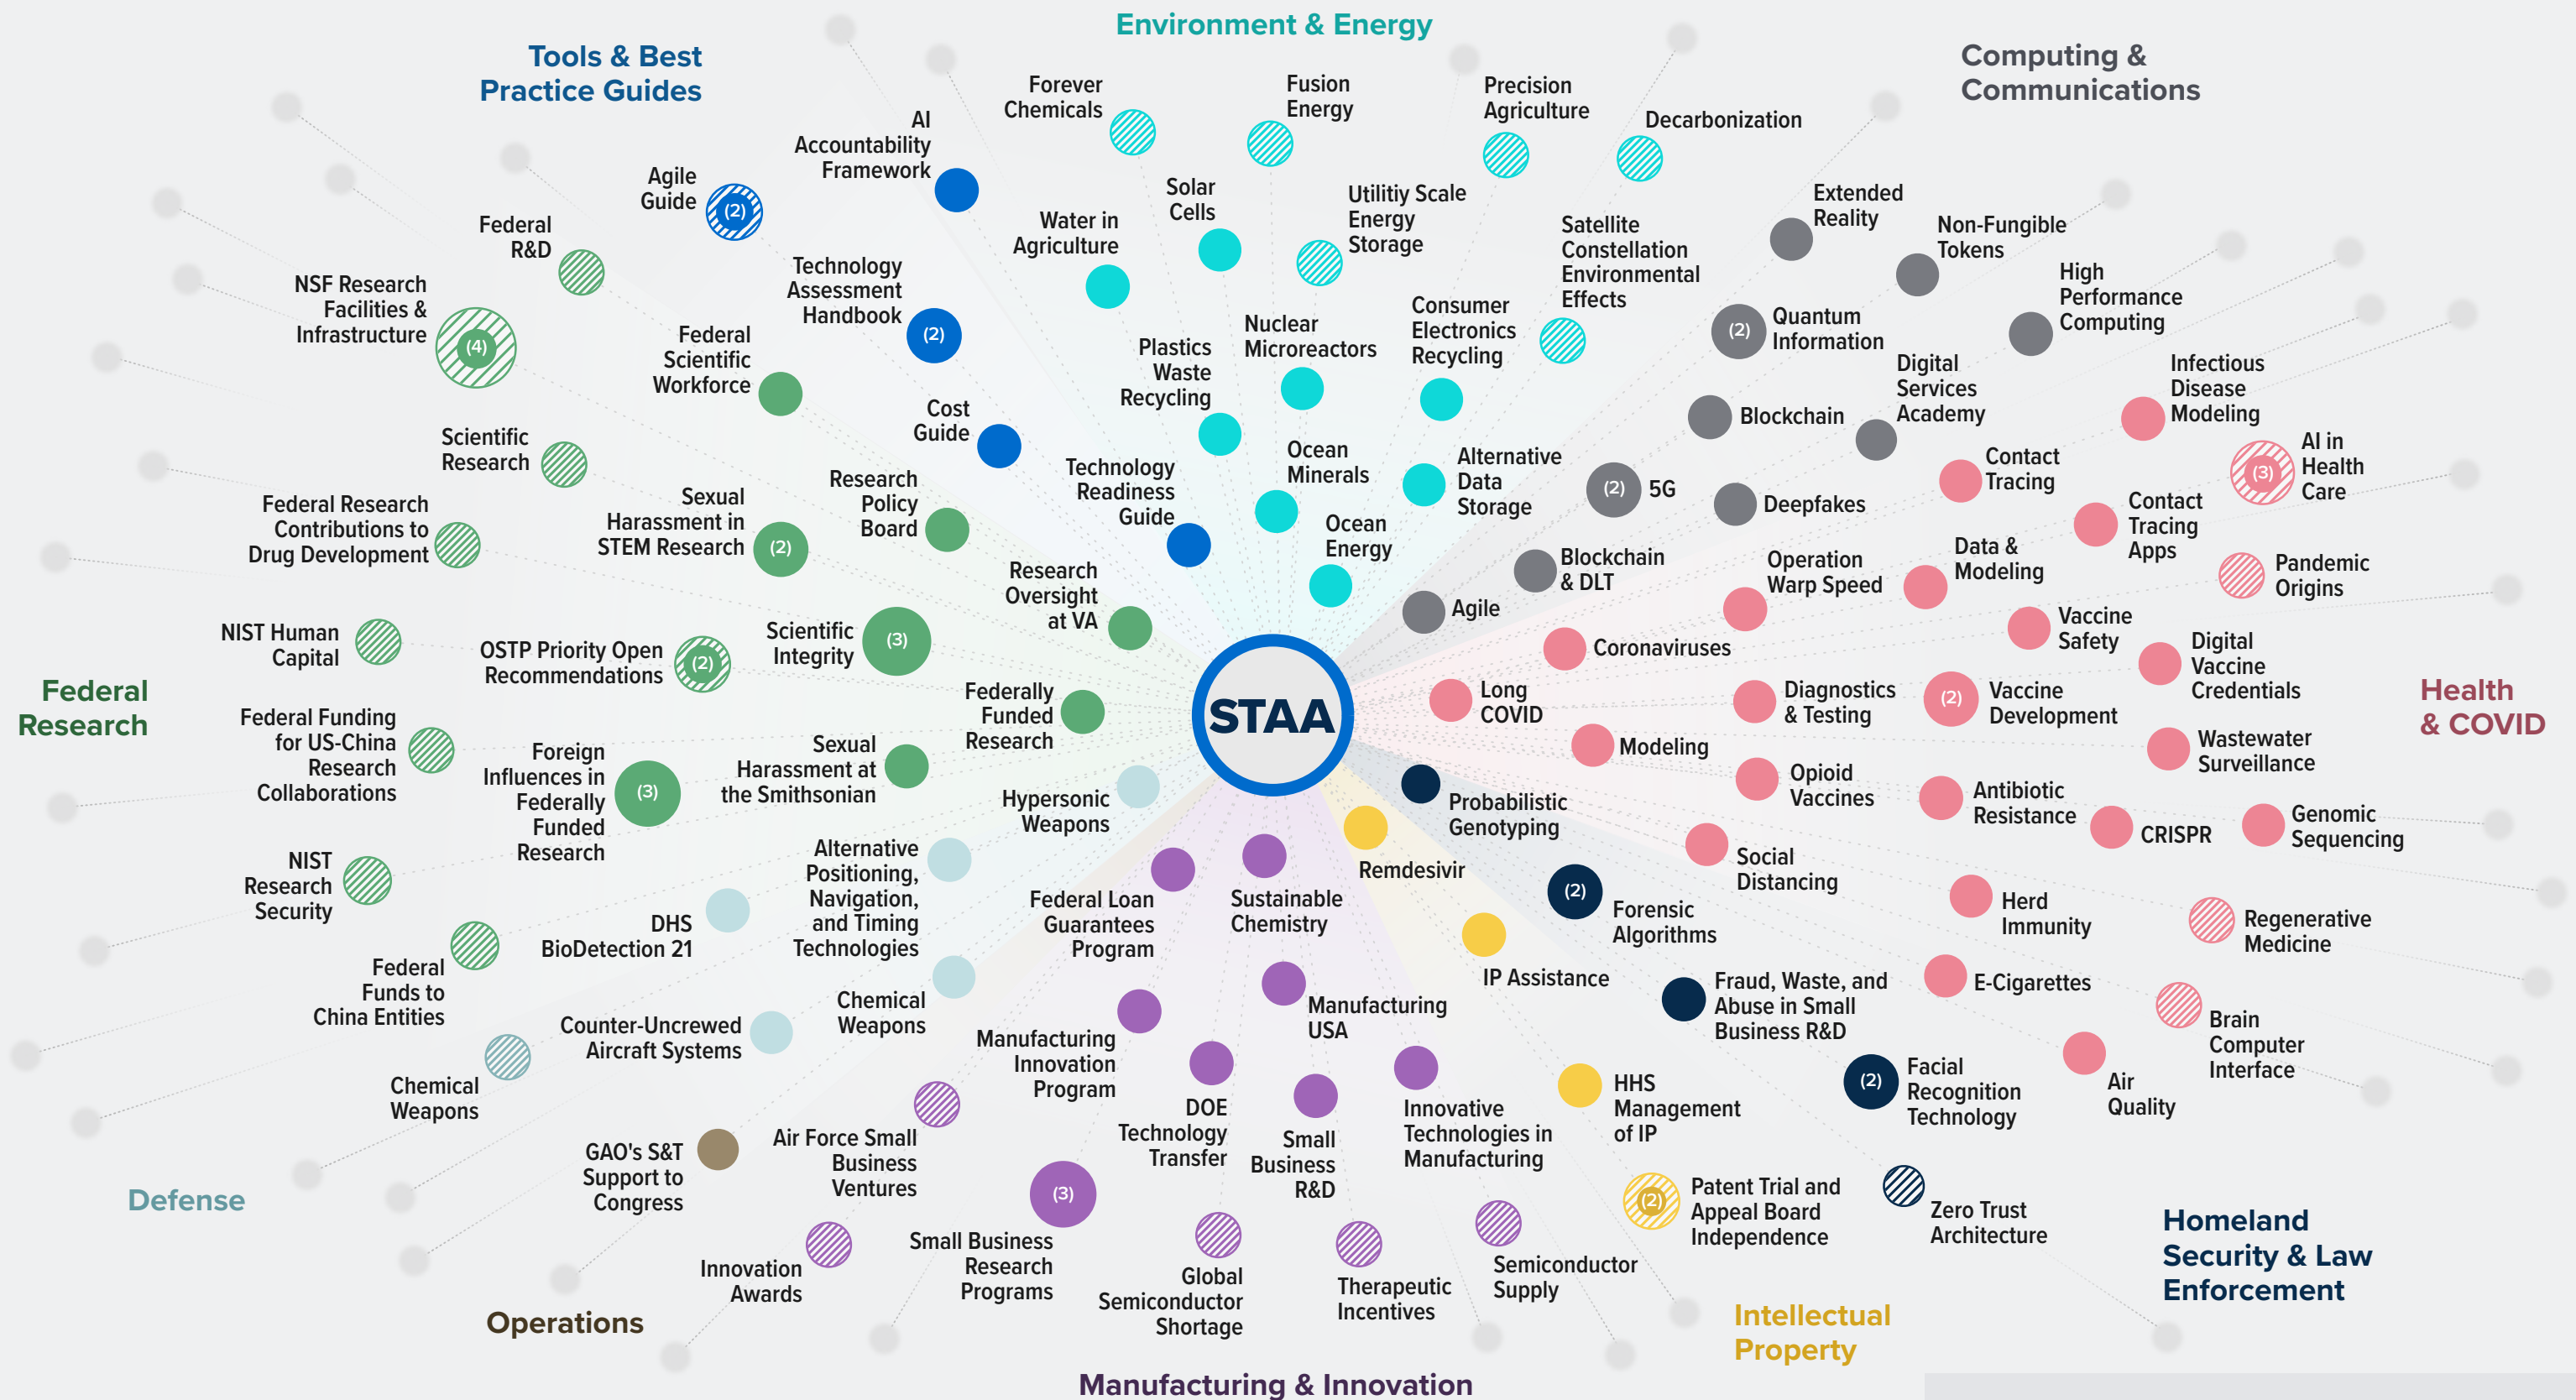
Environment & Energy

Tools & Best Practice Guides

Computing & Communications

Forever Chemicals

Fusion Energy

Precision Agriculture

Decarbonization

AI Accountability Framework

Agile Guide (2)

Federal R&D

NSF Research Facilities & Infrastructure (4)

Technology Assessment Handbook (2)

Water in Agriculture

Solar Cells

Utilitiy Scale Energy Storage

Satellite Constellation Environmental Effects

Extended Reality

Non-Fungible Tokens

High Performance Computing

Federal Scientific Workforce

Plastics Waste Recycling

Nuclear Microreactors

Consumer Electronics Recycling

(2) Quantum Information

Digital Services Academy

Infectious Disease Modeling

Cost Guide

Blockchain

Scientific Research

Research Policy Board

Sexual Harassment in STEM Research (2)

Technology Readiness Guide

Ocean Minerals

Alternative Data Storage

(2) 5G

Deepfakes

Contact Tracing

(3) AI in Health Care

Federal Research Contributions to Drug Development

Ocean Energy

Contact Tracing Apps

Research Oversight at VA

Blockchain & DLT

Operation Warp Speed

Data & Modeling

Pandemic Origins

NIST Human Capital

OSTP Priority Open Recommendations (2)

Scientific Integrity (3)

Agile

Vaccine Safety

Coronaviruses

Digital Vaccine Credentials

Federal Research

Federally Funded Research

STAA

Long COVID

Diagnostics & Testing

(2) Vaccine Development

Health & COVID

Federal Funding for US-China Research Collaborations

Foreign Influences in Federally Funded Research (3)

Sexual Harassment at the Smithsonian

Modeling

Wastewater Surveillance

Hypersonic Weapons

Opioid Vaccines

Antibiotic Resistance

Probabilistic Genotyping

Genomic Sequencing

CRISPR

NIST Research Security

Alternative Positioning, Navigation, and Timing Technologies

Federal Loan Guarantees Program

Sustainable Chemistry

Remdesivir

Social Distancing

DHS BioDetection 21

(2) Forensic Algorithms

Herd Immunity

Regenerative Medicine

Federal Funds to China Entities

IP Assistance

Chemical Weapons

Manufacturing USA

Fraud, Waste, and Abuse in Small Business R&D

E-Cigarettes

Counter-Uncrewed Aircraft Systems

Manufacturing Innovation Program

Brain Computer Interface

Chemical Weapons

Air Quality

DOE Technology Transfer

Innovative Technologies in Manufacturing

HHS Management of IP

(2) Facial Recognition Technology

Small Business R&D

GAO's S&T Support to Congress

Air Force Small Business Ventures

Defense

(3)

(2) Patent Trial and Appeal Board Independence

Zero Trust Architecture

Homeland Security & Law Enforcement

Small Business Research Programs

Innovation Awards

Global Semiconductor Shortage

Therapeutic Incentives

Semiconductor Supply

Operations

Intellectual Property

Manufacturing & Innovation